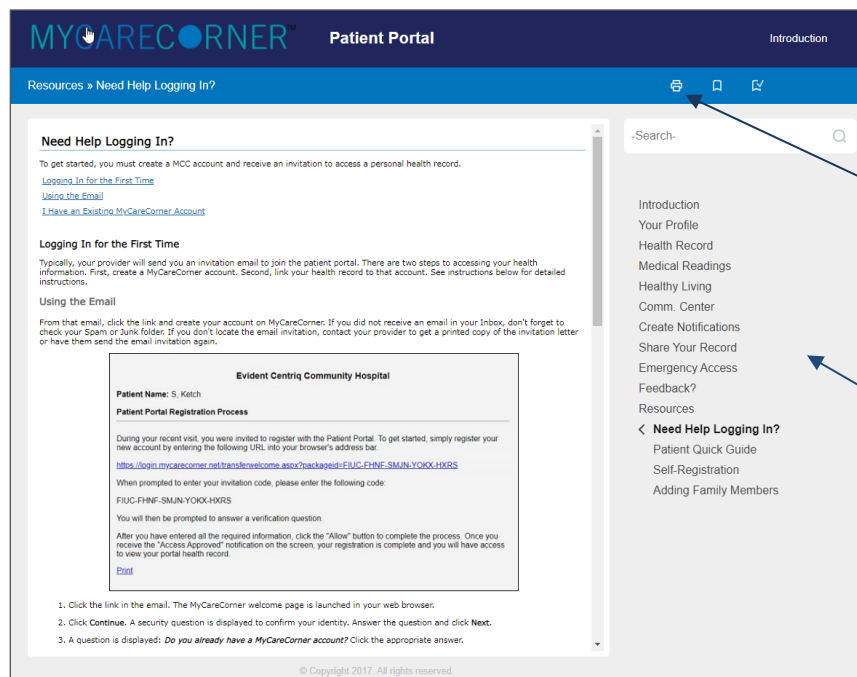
MYCARECORNER™ Patient Portal

Introduction

Resources » Need Help Logging In?

-Search-

Need Help Logging In?

To get started, you must create a MCC account and receive an invitation to access a personal health record.

Logging In for the First Time
Using the Email
I Have an Existing MyCareCorner Account

Logging In for the First Time

Typically, your provider will send you an invitation email to join the patient portal. There are two steps to accessing your health information. First, create a MyCareCorner account. Second, link your health record to that account. See instructions below for detailed instructions.

Using the Email

From that email, click the link and create your account on MyCareCorner. If you did not receive an email in your Inbox, don't forget to check your Spam or Junk folder. If you don't locate the email invitation, contact your provider to get a printed copy of the invitation letter or have them send the email invitation again.

Evident Centriq Community Hospital

Patient Name: S, Ketch

Patient Portal Registration Process

During your recent visit, you were invited to register with the Patient Portal. To get started, simply register your new account by entering the following URL into your browser's address bar.

https://login.mycarecorner.net/transferwelcome.aspx?packageid=FIUC-FHNF-SMJN-YOKX-HXRS

When prompted to enter your invitation code, please enter the following code:

FIUC-FHNF-SMJN-YOKX-HXRS

You will then be prompted to answer a verification question.

After you have entered all the required information, click the "Allow" button to complete the process. Once you receive the "Access Approved" notification on the screen, your registration is complete and you will have access to view your portal health record.

Print

1. Click the link in the email. The MyCareCorner welcome page is launched in your web browser.
2. Click Continue. A security question is displayed to confirm your identity. Answer the question and click Next.
3. A question is displayed: Do you already have a MyCareCorner account? Click the appropriate answer.

Introduction
Your Profile
Health Record
Medical Readings
Healthy Living
Comm. Center
Create Notifications
Share Your Record
Emergency Access
Feedback?
Resources
Need Help Logging In?
Patient Quick Guide
Self-Registration
Adding Family Members

© Copyright 2017. All rights reserved.